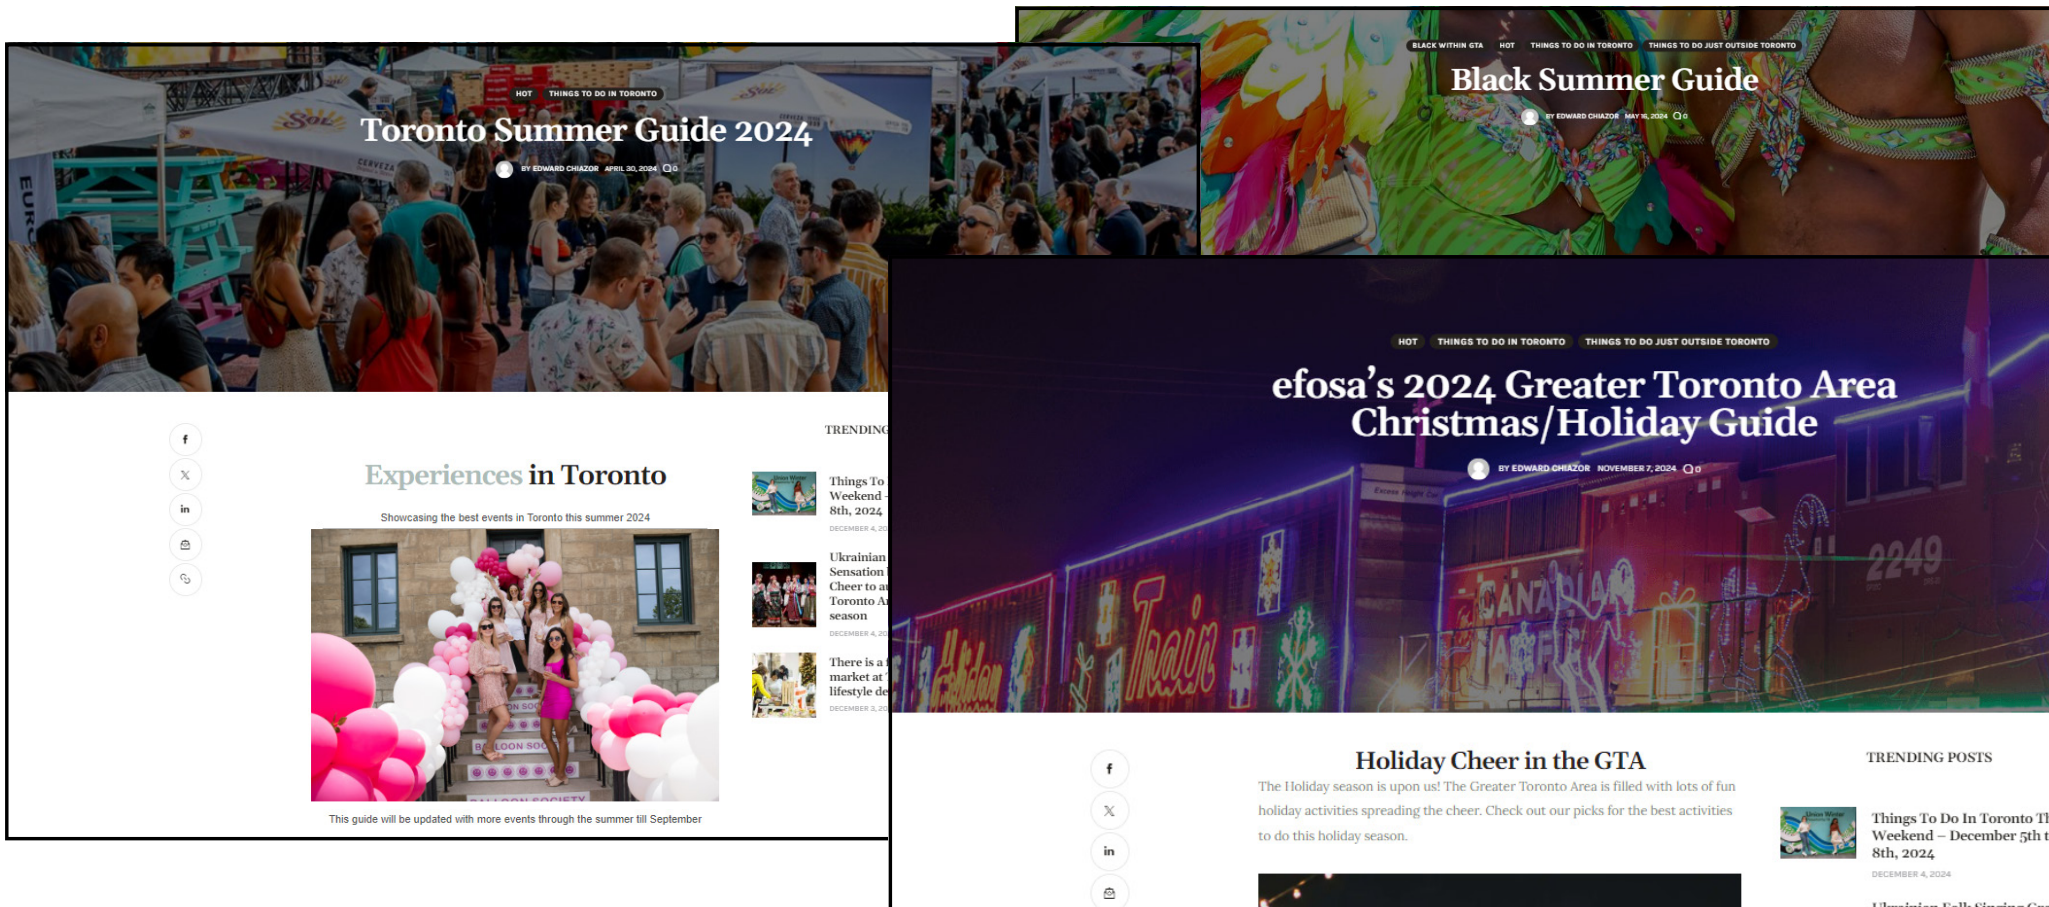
HOT THINGS TO DO IN TORONTO

Toronto Summer Guide 2024

BY EDWARD CHIAZOR APRIL 30, 2024 0

TRENDING

Experiences in Toronto

Showcasing the best events in Toronto this summer 2024

This guide will be updated with more events through the summer till September

Things To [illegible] Weekend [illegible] 8th, 2024

DECEMBER 4, 20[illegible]

Ukrainian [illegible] Sensation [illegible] Cheer to a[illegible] Toronto A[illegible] season

DECEMBER 4, 20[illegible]

There is a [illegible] market at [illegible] lifestyle de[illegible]

DECEMBER 3, 20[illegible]

BLACK WITHIN GTA HOT THINGS TO DO IN TORONTO THINGS TO DO JUST OUTSIDE TORONTO

Black Summer Guide

BY EDWARD CHIAZOR MAY 16, 2024 0

HOT THINGS TO DO IN TORONTO THINGS TO DO JUST OUTSIDE TORONTO

efosa's 2024 Greater Toronto Area Christmas/Holiday Guide

BY EDWARD CHIAZOR NOVEMBER 7, 2024 0

Holiday Cheer in the GTA

The Holiday season is upon us! The Greater Toronto Area is filled with lots of fun holiday activities spreading the cheer. Check out our picks for the best activities to do this holiday season.

TRENDING POSTS

Things To Do In Toronto Th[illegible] Weekend – December 5th t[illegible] 8th, 2024

DECEMBER 4, 2024